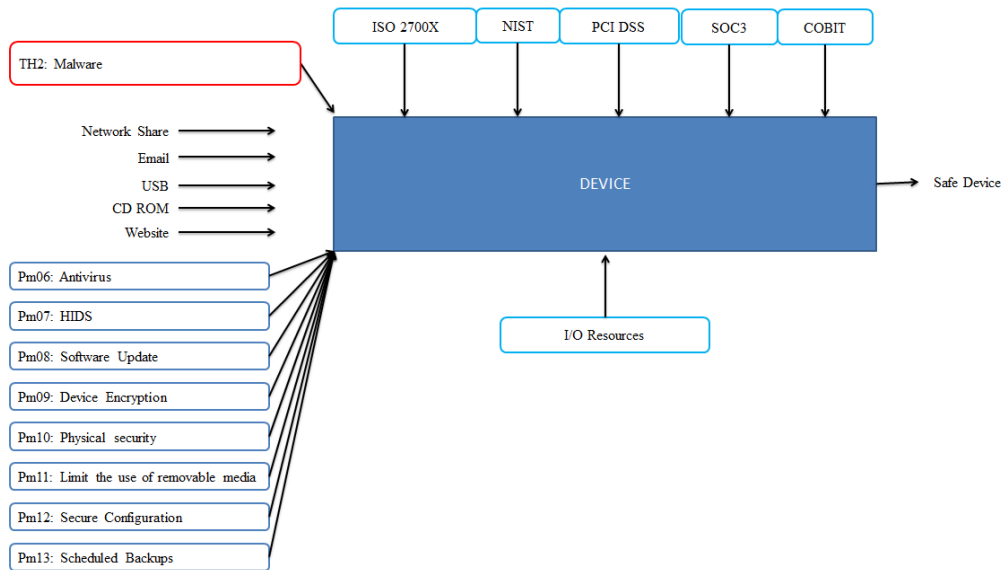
ISO 2700X
NIST
PCI DSS
SOC3
COBIT

TH2: Malware

Network Share
Email
USB
CD ROM
Website

DEVICE

Safe Device

Pm06: Antivirus
Pm07: HIDS
Pm08: Software Update
Pm09: Device Encryption
Pm10: Physical security
Pm11: Limit the use of removable media
Pm12: Secure Configuration
Pm13: Scheduled Backups

I/O Resources